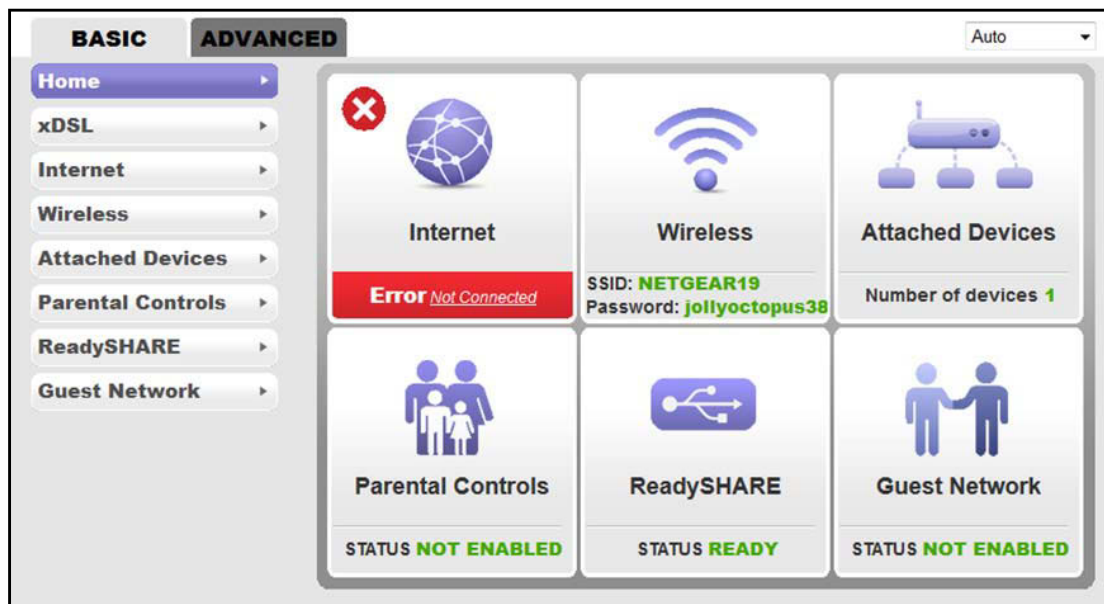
BASIC ADVANCED

Auto

Home
xDSL
Internet
Wireless
Attached Devices
Parental Controls
ReadySHARE
Guest Network

Internet
Error Not Connected

Wireless
SSID: NETGEAR19
Password: jollyoctopus38

Attached Devices
Number of devices 1

Parental Controls
STATUS NOT ENABLED

ReadySHARE
STATUS READY

Guest Network
STATUS NOT ENABLED